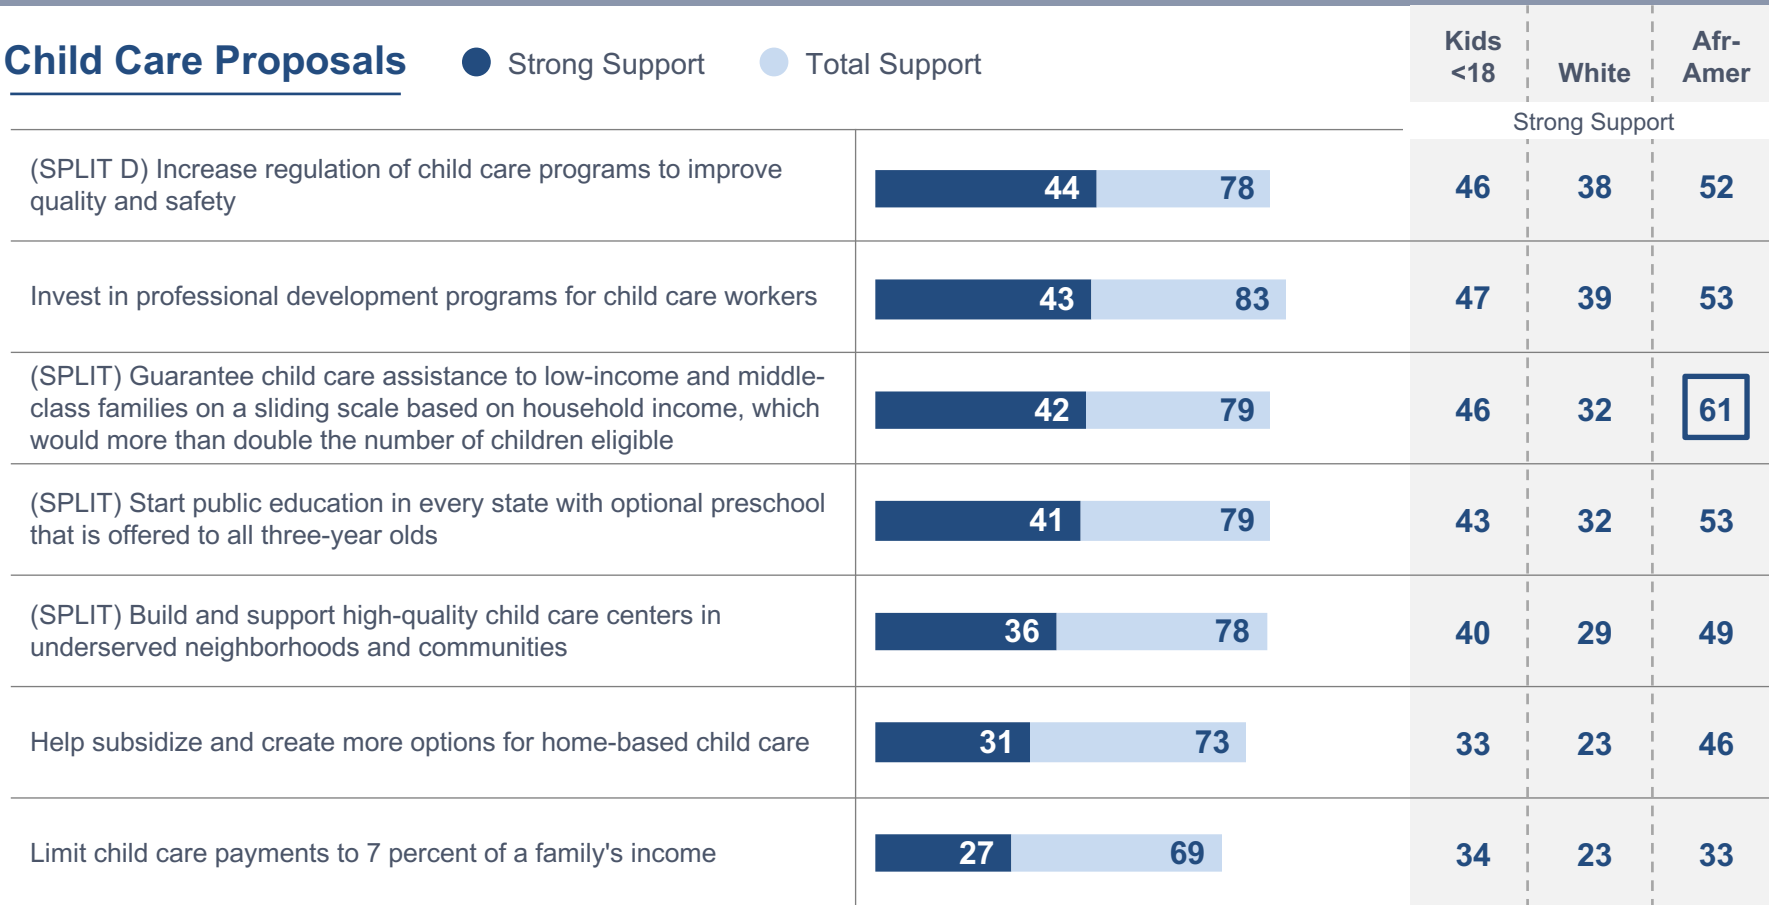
Child Care Proposals

Strong Support Total Support

| | Strong Support | Total Support | Kids <18 | White | Afr-Amer |
|---|---|---|---|---|---|
| | | | Strong Support | | |
| (SPLIT D) Increase regulation of child care programs to improve quality and safety | 44 | 78 | 46 | 38 | 52 |
| Invest in professional development programs for child care workers | 43 | 83 | 47 | 39 | 53 |
| (SPLIT) Guarantee child care assistance to low-income and middle-class families on a sliding scale based on household income, which would more than double the number of children eligible | 42 | 79 | 46 | 32 | 61 |
| (SPLIT) Start public education in every state with optional preschool that is offered to all three-year olds | 41 | 79 | 43 | 32 | 53 |
| (SPLIT) Build and support high-quality child care centers in underserved neighborhoods and communities | 36 | 78 | 40 | 29 | 49 |
| Help subsidize and create more options for home-based child care | 31 | 73 | 33 | 23 | 46 |
| Limit child care payments to 7 percent of a family's income | 27 | 69 | 34 | 23 | 33 |